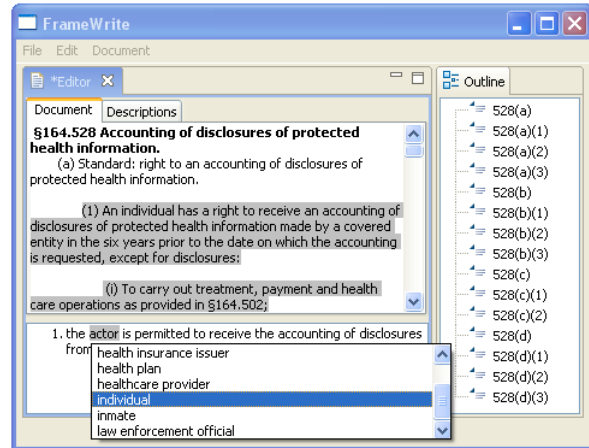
FrameWrite

File Edit Document

*Editor

Document | Descriptions

§164.528 Accounting of disclosures of protected health information.

(a) Standard: right to an accounting of disclosures of protected health information.

(1) An individual has a right to receive an accounting of disclosures of protected health information made by a covered entity in the six years prior to the date on which the accounting is requested, except for disclosures:

(i) To carry out treatment, payment and health care operations as provided in §164.502;

1. the actor is permitted to receive the accounting of disclosures from

health insurance issuer
health plan
healthcare provider
individual
inmate
law enforcement official

Outline

528(a)
528(a)(1)
528(a)(2)
528(a)(3)
528(b)
528(b)(1)
528(b)(2)
528(b)(3)
528(c)
528(c)(1)
528(c)(2)
528(d)
528(d)(1)
528(d)(2)
528(d)(3)